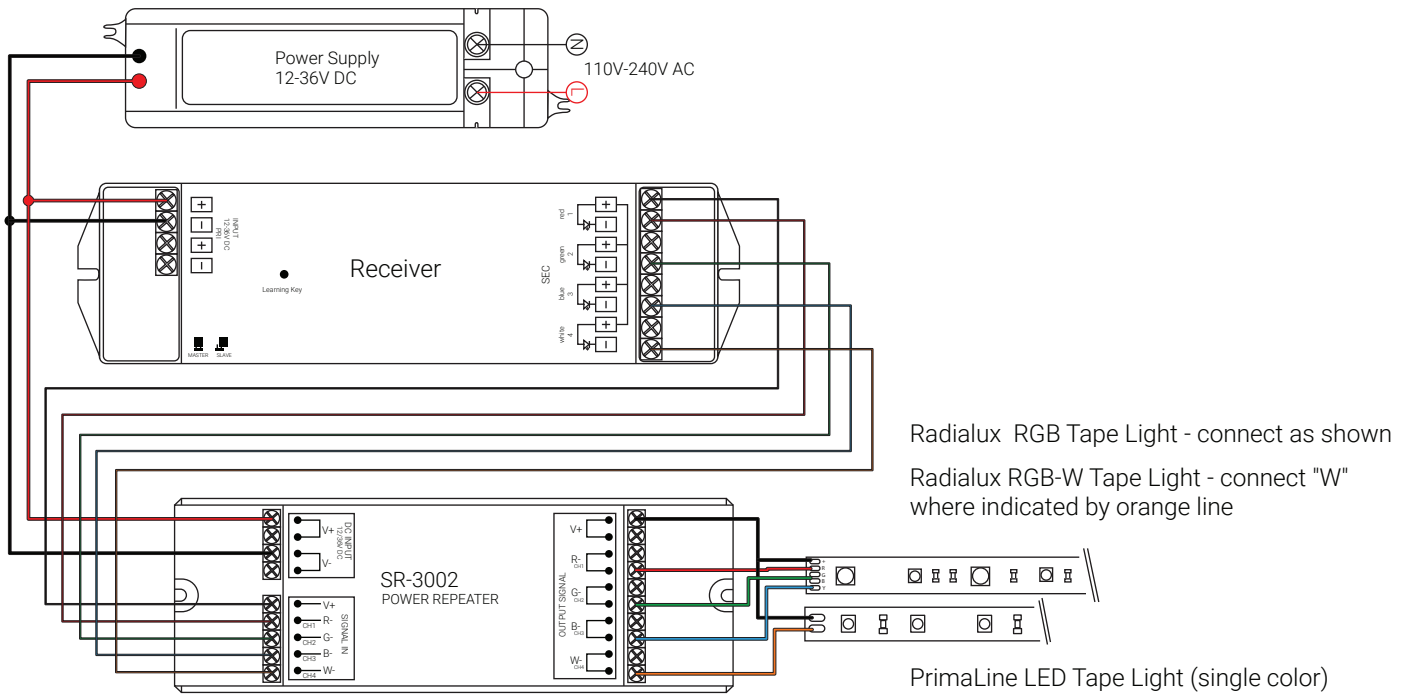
Power Supply
12-36V DC

110V-240V AC

INPUT
12-36V DC
PRI

Receiver

Learning Key

MASTER SLAVE

SEC

red 1
green 2
blue 3
white 4

Radialux RGB Tape Light - connect as shown

Radialux RGB-W Tape Light - connect "W" where indicated by orange line

V+
V-
DC INPUT
12-36V DC

SR-3002
POWER REPEATER

V+
R- CH1
G- CH2
B- CH3
W- CH4
SIGNAL IN

V+
R- CH1
G- CH2
B- CH3
W- CH4
OUT PUT SIGNAL

PrimaLine LED Tape Light (single color)